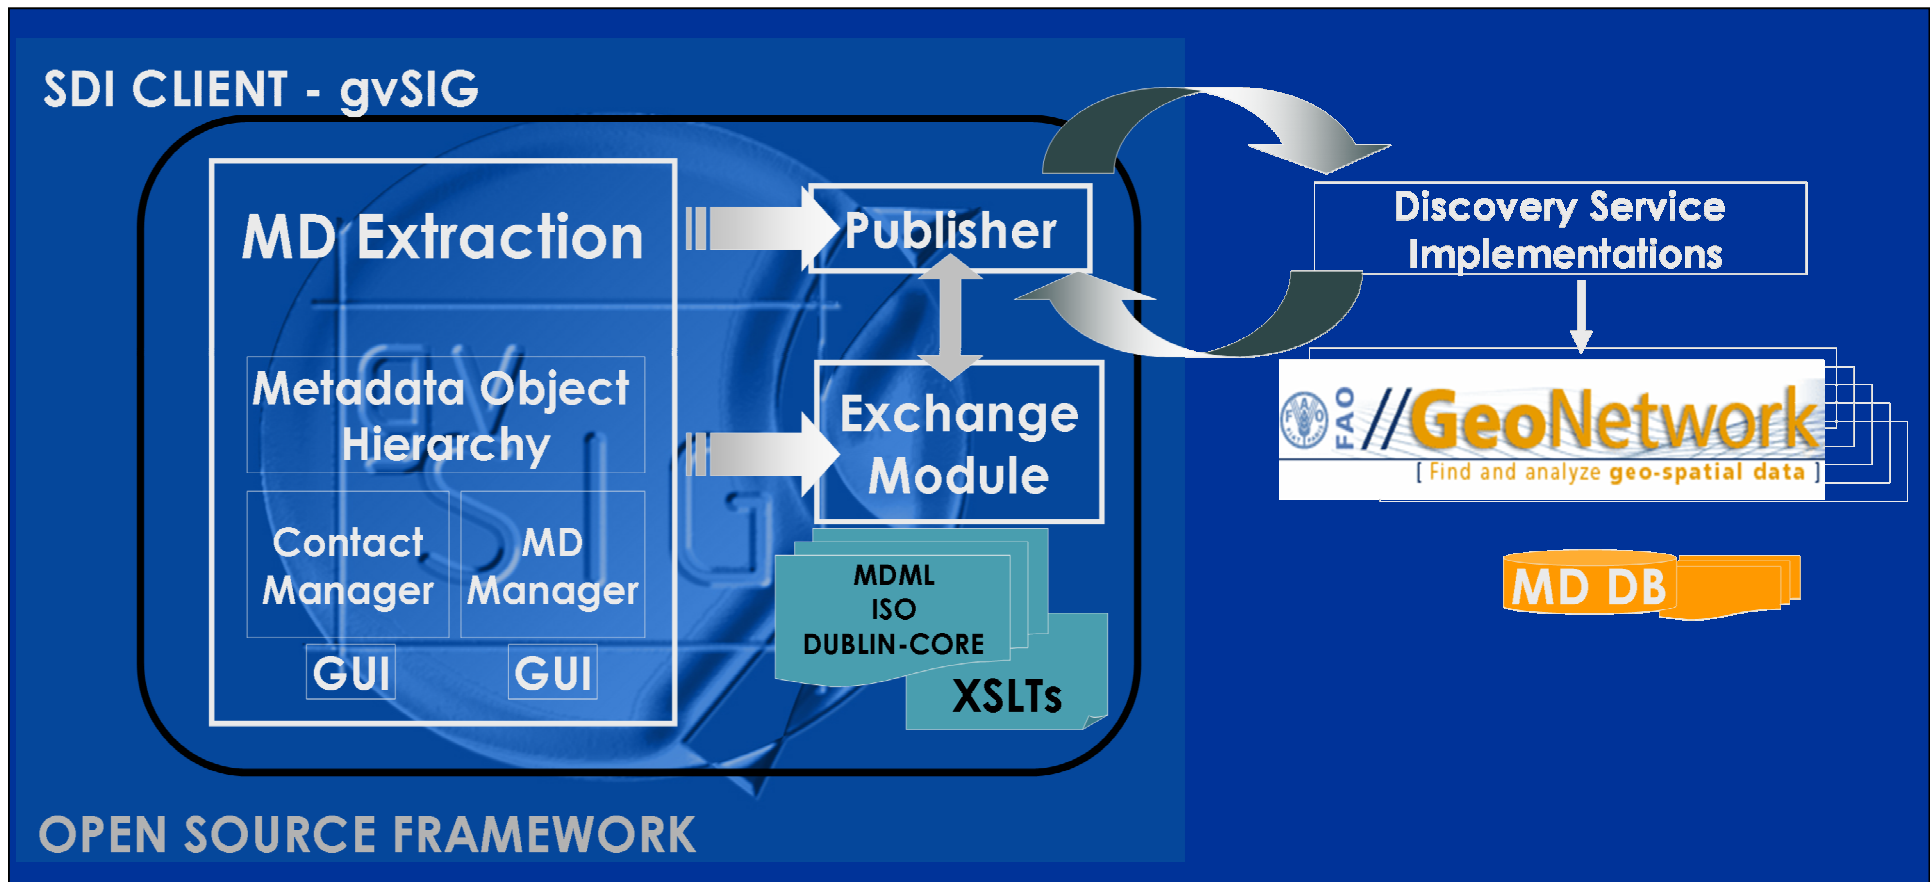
SDI CLIENT - gvSIG

MD Extraction

Metadata Object Hierarchy

Contact Manager

MD Manager

GUI

GUI

Publisher

Exchange Module

MDML
ISO
DUBLIN-CORE

XSLTs

Discovery Service Implementations

FAO

//GeoNetwork

[ Find and analyze geo-spatial data ]

MD DB

OPEN SOURCE FRAMEWORK